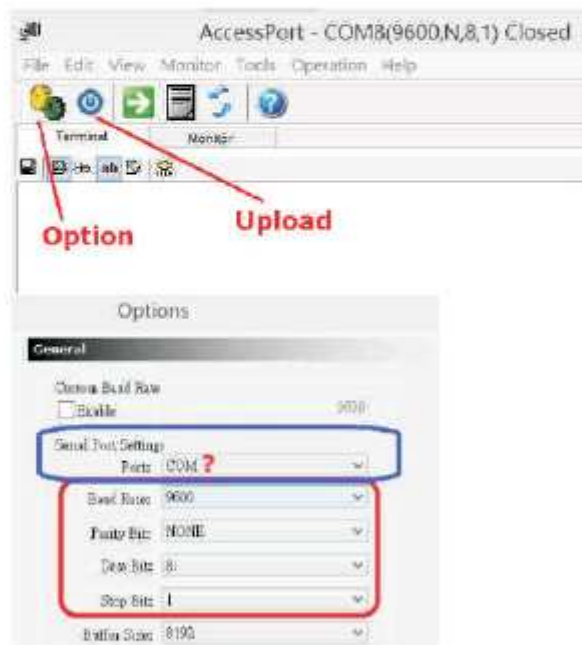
AccessPort - COM8(9600,N,8,1) Closed

File Edit View Monitor Tools Operation Help

Terminal Monitor

Option

Upload

Options

General

Custom Baud Rate
Enable 9600

Serial Port Settings
Ports: COM ?

Baud Rate: 9600

Parity Bit: NONE

Data Bits: 8

Stop Bits: 1

Buffer Size: 8192